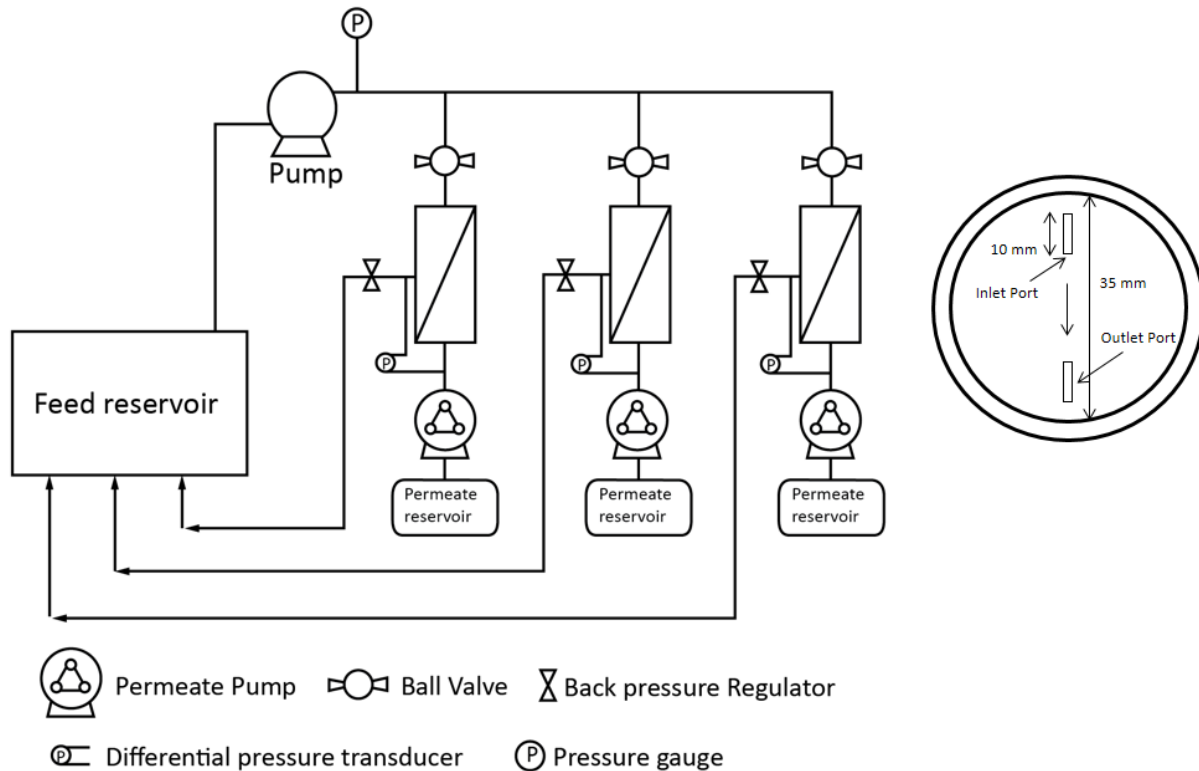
P

Pump

P

P

P

Feed reservoir

Permeate reservoir

Permeate reservoir

Permeate reservoir

10 mm

Inlet Port

35 mm

Outlet Port

Permeate Pump Ball Valve Back pressure Regulator

P Differential pressure transducer P Pressure gauge